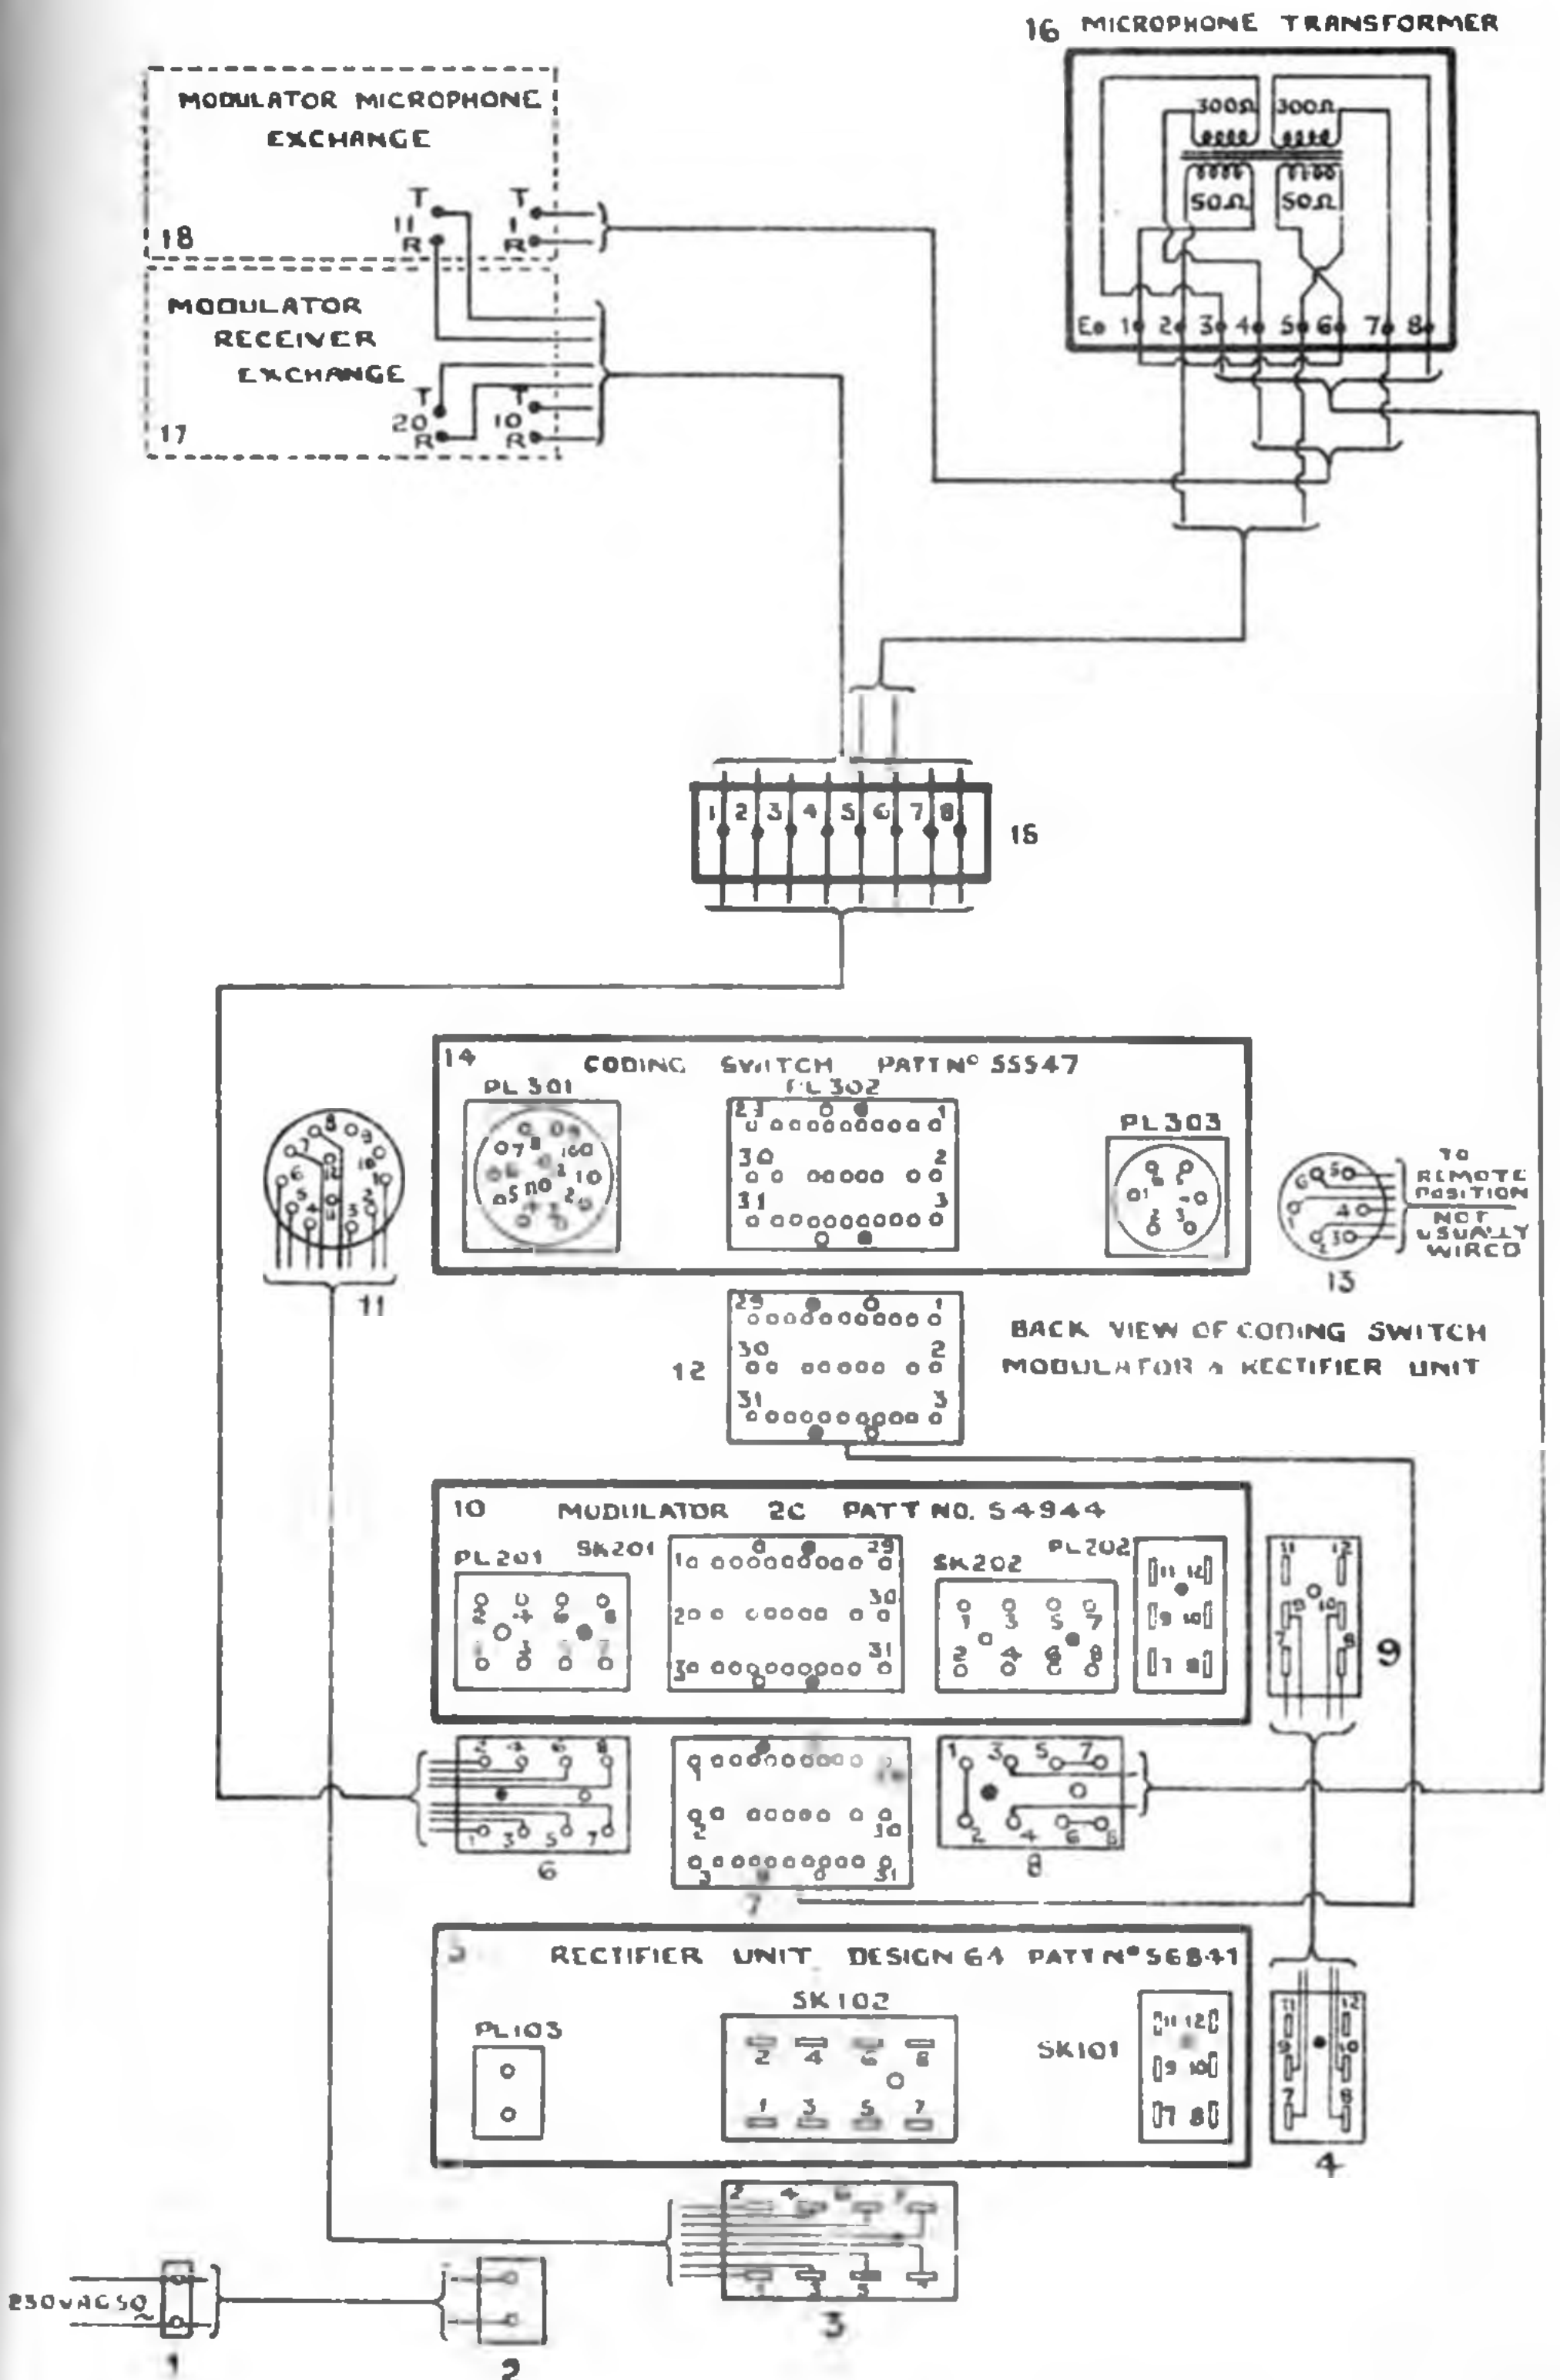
16 MICROPHONE TRANSFORMER

300Ω 300Ω

50Ω 50Ω

E 1 2 3 4 5 6 7 8

MODULATOR MICROPHONE EXCHANGE

18

T 11 R

T 1 R

MODULATOR RECEIVER EXCHANGE

17

T 20 R

T 10 R

1 2 3 4 5 6 7 8

15

14 CODING SWITCH PATT Nº 55547

PL 301

PL 302

23 1

30 2

31 3

PL 303

TO REMOTE POSITION

NOT USUALLY WIRED

13

11

29 1

30 2

31 3

12

BACK VIEW OF CODING SWITCH MODULATOR & RECTIFIER UNIT

10 MODULATOR 2C PATT NO. 54944

PL 201

SK 201

1 29

20 30

30 31

SK 202

PL 202

11 12

9 10

7 8

9

6

7

8

5 RECTIFIER UNIT DESIGN 64 PATT Nº 56841

PL 103

SK 102

2 4 6 8

1 3 5 7

SK 101

11 12

9 10

7 8

4

3

250 V AC 50 ~

1

2